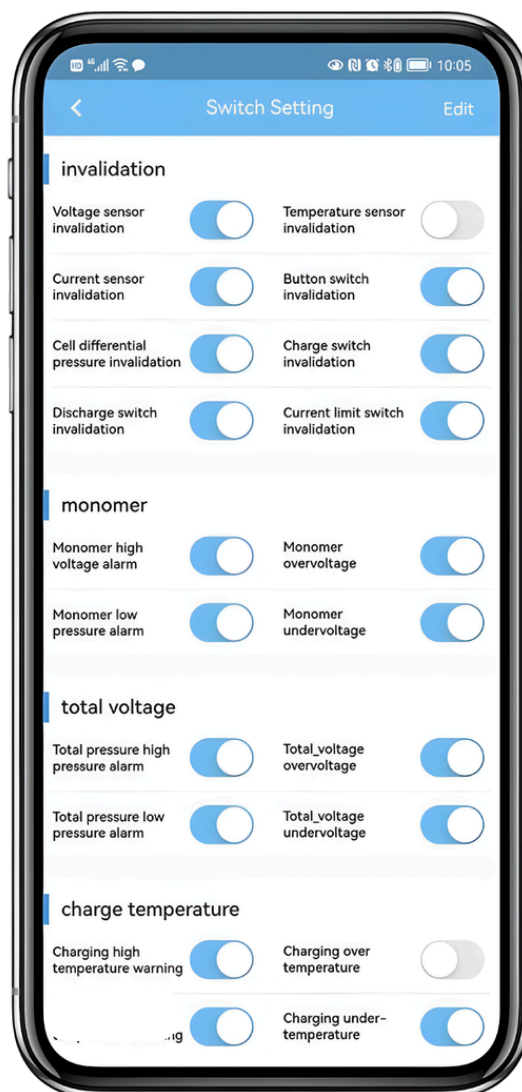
10:05

<

Switch Setting

Edit

invalidation

Voltage sensor invalidation

Temperature sensor invalidation

Current sensor invalidation

Button switch invalidation

Cell differential pressure invalidation

Charge switch invalidation

Discharge switch invalidation

Current limit switch invalidation

monomer

Monomer high voltage alarm

Monomer overvoltage

Monomer low pressure alarm

Monomer undervoltage

total voltage

Total pressure high pressure alarm

Total_voltage overvoltage

Total pressure low pressure alarm

Total_voltage undervoltage

charge temperature

Charging high temperature warning

Charging over temperature

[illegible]

Charging under-temperature